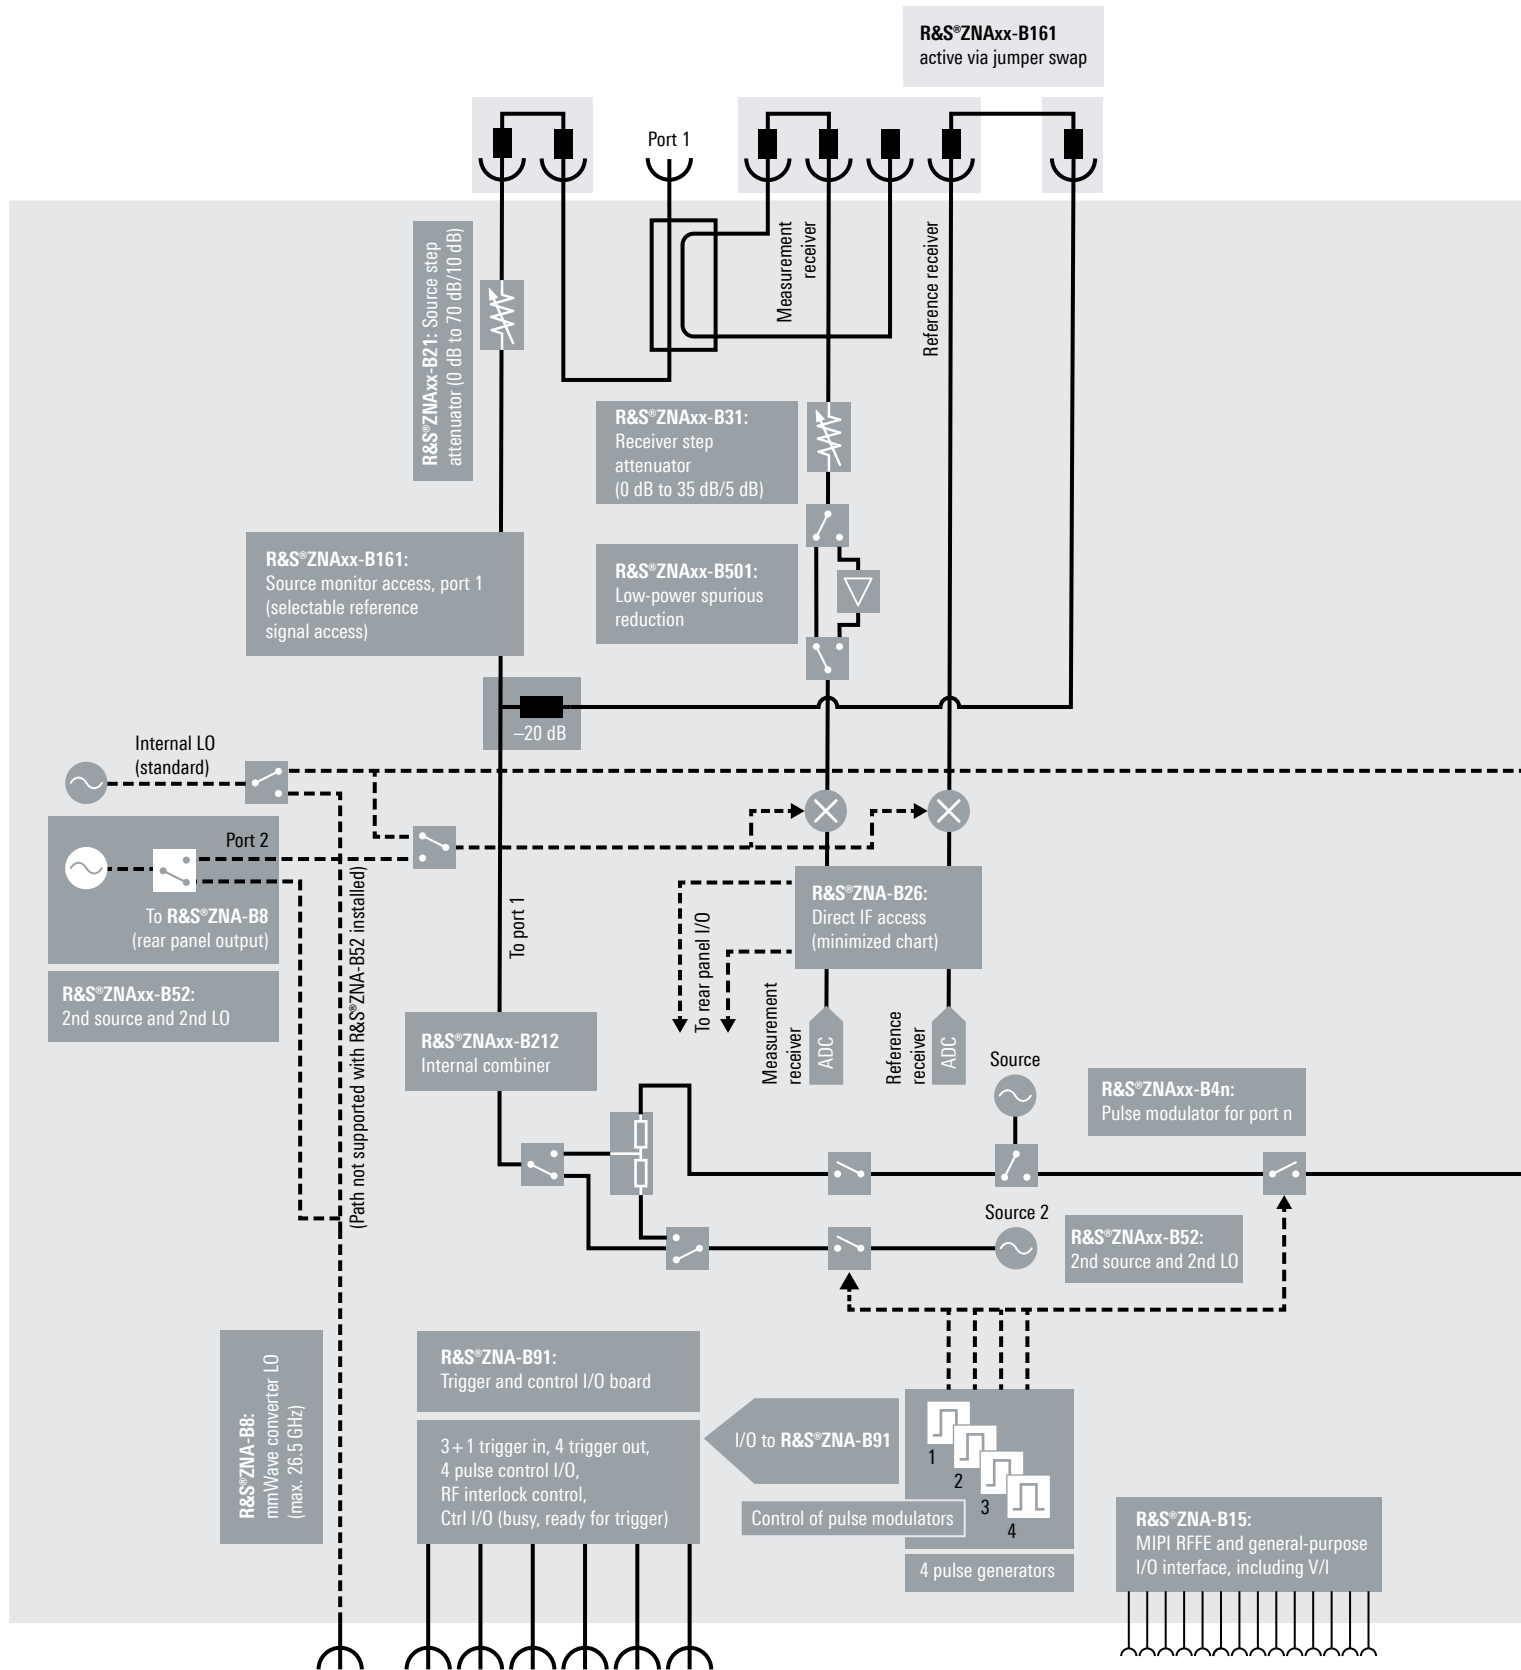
R&S®ZNAxx-B161
active via jumper swap

Port 1

Measurement receiver

Reference receiver

R&S®ZNAxx-B21: Source step attenuator (0 dB to 70 dB/10 dB)

R&S®ZNAxx-B31:
Receiver step attenuator
(0 dB to 35 dB/5 dB)

R&S®ZNAxx-B161:
Source monitor access, port 1
(selectable reference signal access)

R&S®ZNAxx-B501:
Low-power spurious reduction

–20 dB

Internal LO
(standard)

Port 2

To R&S®ZNA-B8
(rear panel output)

R&S®ZNAxx-B52:
2nd source and 2nd LO

(Path not supported with R&S®ZNA-B52 installed)

To port 1

To rear panel I/O

R&S®ZNA-B26:
Direct IF access
(minimized chart)

Measurement receiver

ADC

Reference receiver

ADC

Source

R&S®ZNAxx-B212
Internal combiner

R&S®ZNAxx-B4n:
Pulse modulator for port n

Source 2

R&S®ZNAxx-B52:
2nd source and 2nd LO

R&S®ZNA-B8:
mmWave converter LO
(max. 26.5 GHz)

R&S®ZNA-B91:
Trigger and control I/O board

3+1 trigger in, 4 trigger out,
4 pulse control I/O,
RF interlock control,
Ctrl I/O (busy, ready for trigger)

I/O to R&S®ZNA-B91

1
2
3
4

Control of pulse modulators

4 pulse generators

R&S®ZNA-B15:
MIPI RFFE and general-purpose I/O interface, including V/I